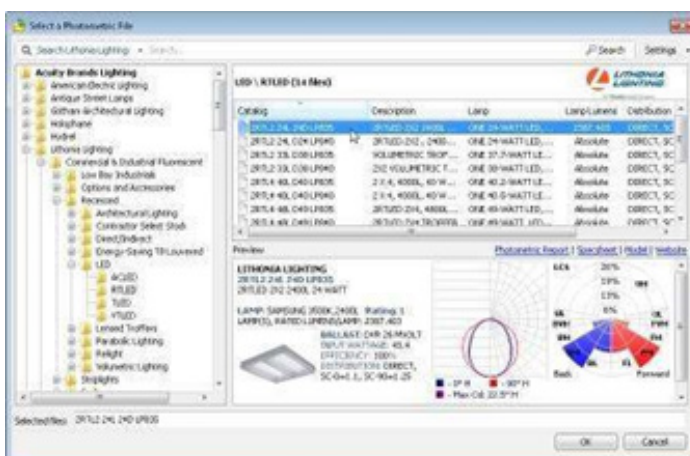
Select a Photometric File

Search Lithonia Lighting ▾ Search...

Search | Settings ▾

Acuity Brands Lighting
American Electric Lighting
Antique Street Lamps
Gotham Architectural Lighting
Holophane
Hydrel
Lithonia Lighting
Commercial & Industrial Fluorescent
Low Bay Industrials
Options and Accessories
Recessed
Architectural Lighting
Contractor Select Stock
Direct/Indirect
Energy Saving T8 Louvered
LED
ACLED
RTLED
TLED
VTLED
Lensed Troffers
Parabolic Lighting
Relight
Volumetric Lighting
Striplights

LED \ RTLED (14 files)

LITHONIA LIGHTING

| Catalog | Description | Lamp | Lamp Lumens | Distribution |
|---|---|---|---|---|
| 2RTL2 24L 24D LP835 | 2RTLED 2X2 2400L... | ONE 24-WATT LED... | 2367.403 | DIRECT, SC |
| 2RTL2 24L O2H LP835 | 2RTLED 2X2 , 2400... | ONE 24-WATT LED... | Absolute | DIRECT, SC |
| 2RTL2 33L O3D LP835 | VOLUMETRIC TROF... | ONE 37.7-WATT LE... | Absolute | DIRECT, SC |
| 2RTL2 33L O3D LP840 | 2X2 VOLUMETRIC T... | ONE 38-WATT LED... | Absolute | DIRECT, SC |
| 2RTL4 40L O4D LP835 | 2 X 4, 4000L, 40 W... | ONE 40.2-WATT LE... | Absolute | DIRECT, SC |
| 2RTL4 40L O4D LP840 | 2 X 4, 4000L, 40 W... | ONE 40.5-WATT LE... | Absolute | DIRECT, SC |
| 2RTL4 48L O4D LP835 | 2RTLED 2X4, 4800L... | ONE 48-WATT LED... | Absolute | DIRECT, SC |
| 2RTL4 48L O4D LP840 | 2RTLED 2X4 TROFFER... | ONE 48-WATT LED... | Absolute | DIRECT, SC |

Preview

Photometric Report | Specsheet | Model | Website

LITHONIA LIGHTING
2RTL2 24L 24D LP835
2RTLED 2X2 2400L 24 WATT

LAMP: SAMSUNG 3500K 2400L Rating: 1 LAMP(S), RATED LUMENS/LAMP: 2367.403
BALLAST: DVR 24-MVOLT
INPUT WATTAGE: 45.4
EFFICIENCY: 100%
DISTRIBUTION: DIRECT, SC-0=1.2, SC-90=1.25

0° H
90° H
Max Cd: 22.5° H

Back
Forward

Selected files: 2RTL2 24L 24D LP835

OK
Cancel